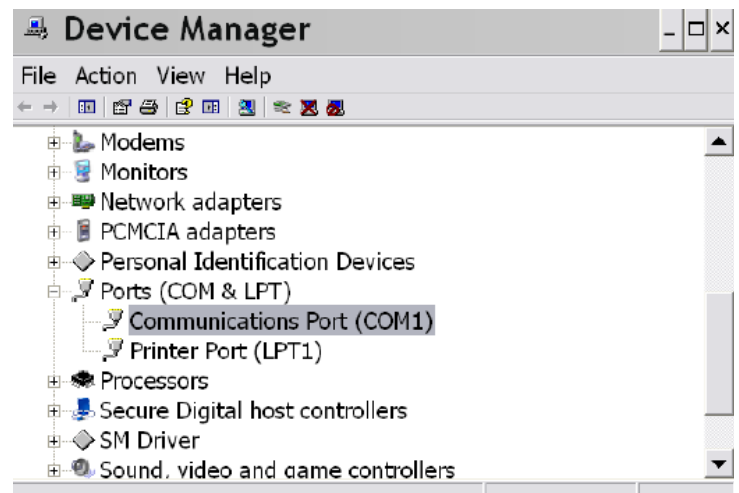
Device Manager

File Action View Help

Modems
Monitors
Network adapters
PCMCIA adapters
Personal Identification Devices
Ports (COM & LPT)
Communications Port (COM1)
Printer Port (LPT1)
Processors
Secure Digital host controllers
SM Driver
Sound, video and game controllers